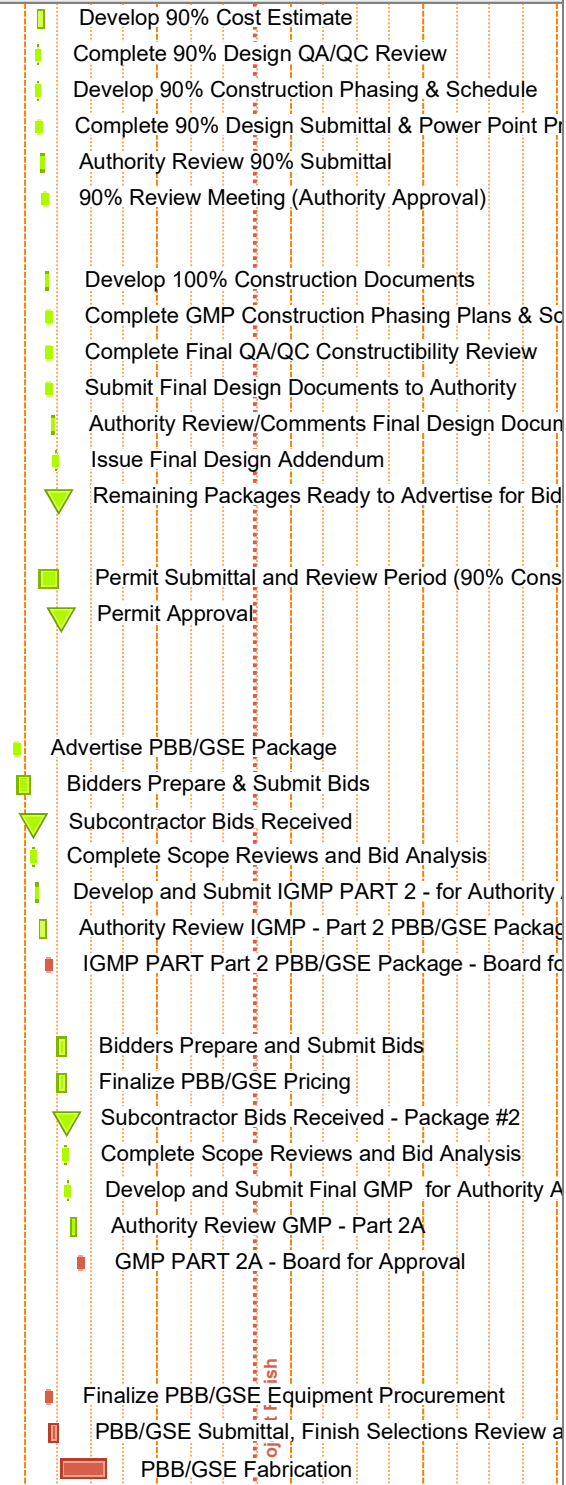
Develop 90% Cost Estimate
Complete 90% Design QA/QC Review
Develop 90% Construction Phasing & Schedule
Complete 90% Design Submittal & Power Point Pr
Authority Review 90% Submittal
90% Review Meeting (Authority Approval)

Develop 100% Construction Documents
Complete GMP Construction Phasing Plans & Sc
Complete Final QA/QC Constructibility Review
Submit Final Design Documents to Authority
Authority Review/Comments Final Design Docum
Issue Final Design Addendum
Remaining Packages Ready to Advertise for Bid

Permit Submittal and Review Period (90% Cons
Permit Approval

Advertise PBB/GSE Package
Bidders Prepare & Submit Bids
Subcontractor Bids Received
Complete Scope Reviews and Bid Analysis
Develop and Submit IGMP PART 2 - for Authority
Authority Review IGMP - Part 2 PBB/GSE Packag
IGMP PART Part 2 PBB/GSE Package - Board fo

Bidders Prepare and Submit Bids
Finalize PBB/GSE Pricing
Subcontractor Bids Received - Package #2
Complete Scope Reviews and Bid Analysis
Develop and Submit Final GMP for Authority A
Authority Review GMP - Part 2A
GMP PART 2A - Board for Approval

ct Finish

Finalize PBB/GSE Equipment Procurement
PBB/GSE Submittal, Finish Selections Review a
PBB/GSE Fabrication